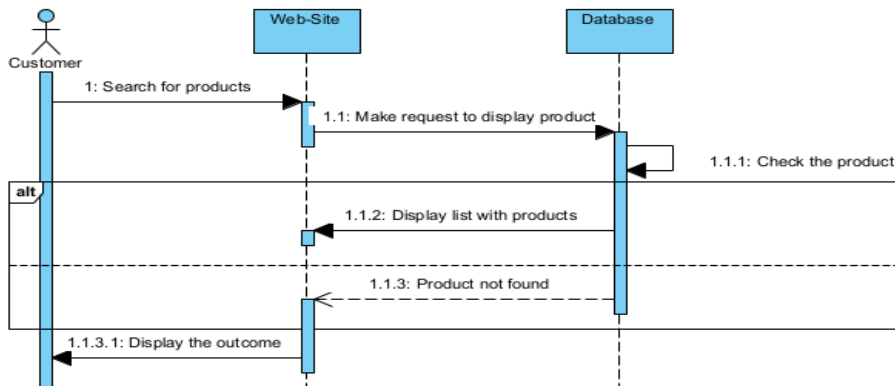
Customer

Web-Site

Database

1: Search for products

1.1: Make request to display product

1.1.1: Check the product

alt

1.1.2: Display list with products

1.1.3: Product not found

1.1.3.1: Display the outcome